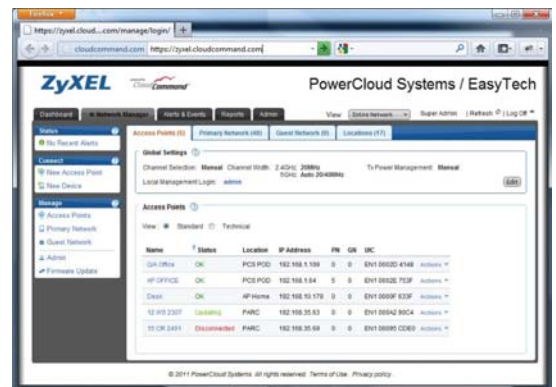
Firefox

https://zyxel.cloud....com/manage/login/ +

cloudcommand.com https://zyxel.cloudcommand.com

ZyXEL CloudCommand PowerCloud Systems / EasyTech

Dashboard Network Manager Alerts & Events Reports Admin View Entire Network Super Admin | Refresh | Log Off

Status
No Recent Alerts

Connect
New Access Point
New Device

Manage
Access Points
Primary Network
Guest Network
Admin
Firmware Update

Access Points (5) Primary Network (40) Guest Network (0) Locations (17)

Global Settings

Channel Selection: Manual Channel Width: 2.4GHz: 20MHz 5GHz: Auto 20/40MHz Tx Power Management: Manual

Local Management Login: admin

Edit

Access Points

View: Standard Technical

| Name | Status | Location | IP Address | PN | GN | UIC | |
|---|---|---|---|---|---|---|---|
| QA Office | OK | PCS POD | 192.168.1.109 | 0 | 0 | EN1 0002D 4148 | Actions |
| HP OFFICE | OK | PCS POD | 192.168.1.64 | 5 | 0 | EN1 0002E 753F | Actions |
| Dexin | OK | AP Home | 192.168.10.170 | 0 | 0 | EN1 0000F 633F | Actions |
| 12 WS 2307 | Updating | PARC | 192.168.35.63 | 0 | 0 | EN1 00042 90C4 | Actions |
| 15 CR 2401 | Disconnected | PARC | 192.168.35.69 | 0 | 0 | EN1 00095 CDB0 | Actions |

© 2011 PowerCloud Systems. All rights reserved. Terms of Use. Privacy policy.